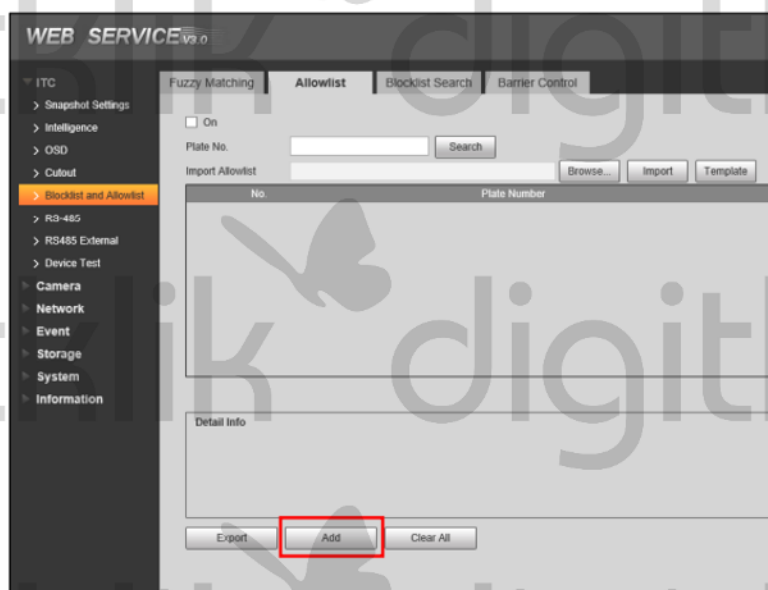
WEB SERVICE V3.0

ITC
> Snapshot Settings
> Intelligence
> OSD
> Cutout
> Blocklist and Allowlist
> RS-485
> RS485 External
> Device Test
Camera
Network
Event
Storage
System
Information

Fuzzy Matching | Allowlist | Blocklist Search | Barrier Control

On
Plate No. Search
Import Allowlist Browse... Import Template

| No. | Plate Number |
|---|---|

Detail Info

Export Add Clear All

klik digit
klik digit